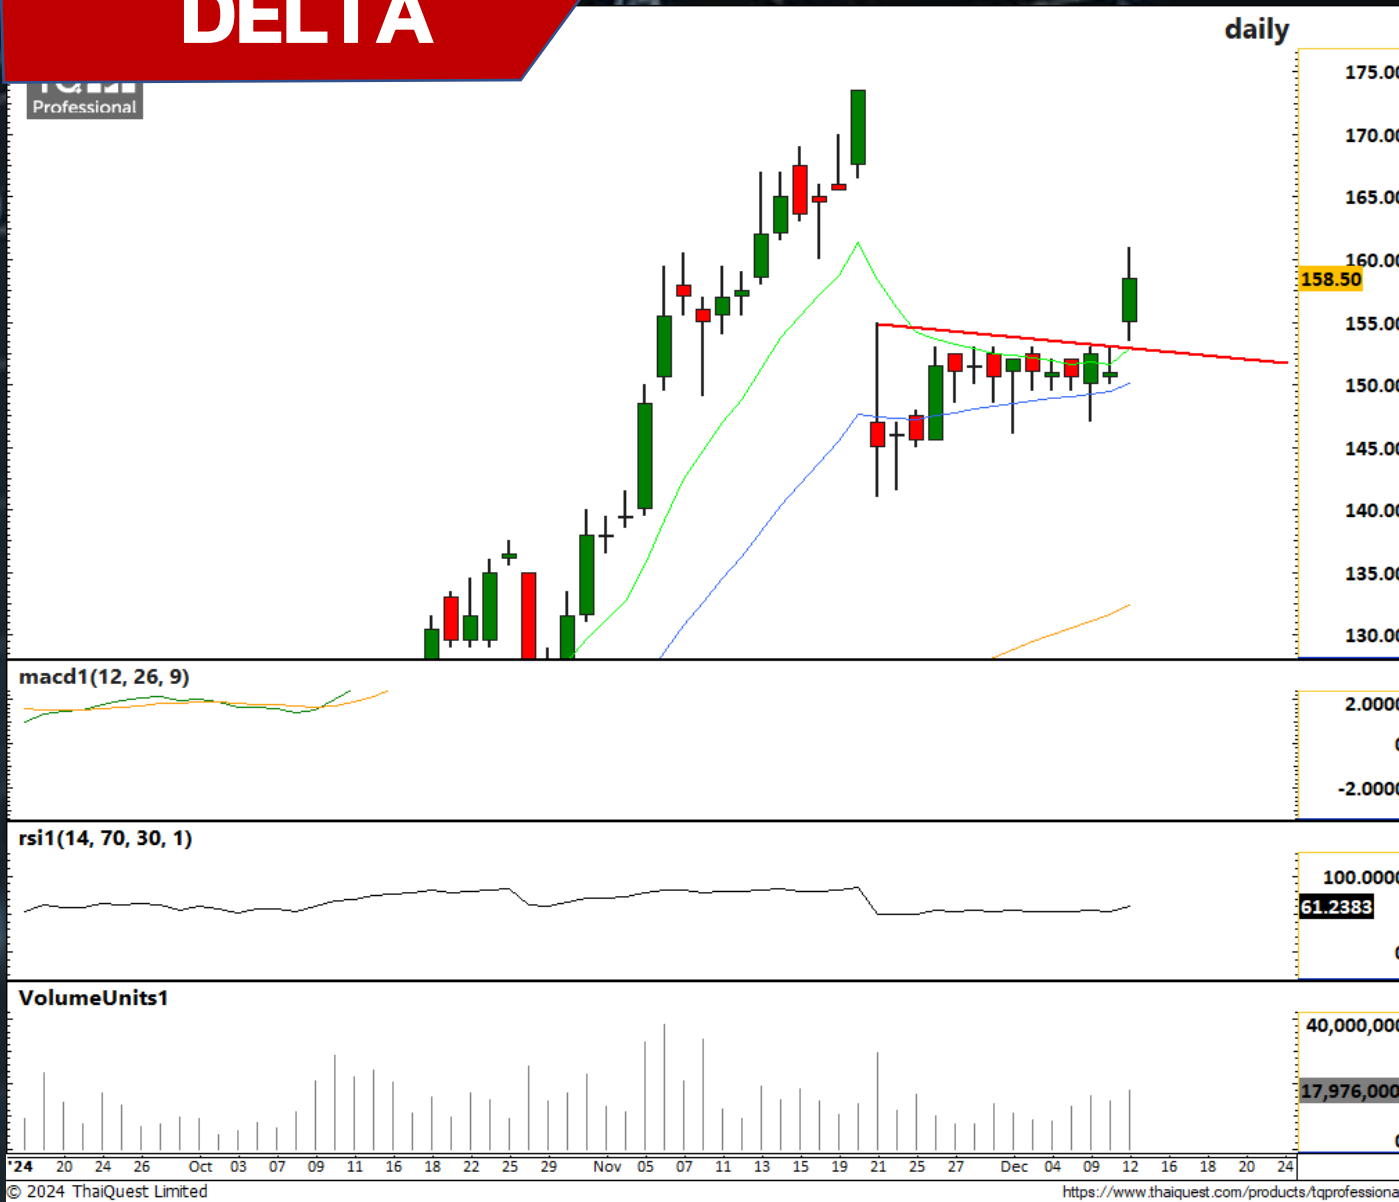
DELTA

Professional

daily

175.00
170.00
165.00
160.00
158.50
155.00
150.00
145.00
140.00
135.00
130.00

macd1(12, 26, 9)

2.0000
0
-2.0000

rsi1(14, 70, 30, 1)

100.0000
61.2383
0

VolumeUnits1

40,000,000
17,976,000
0

'24 20 24 26 Oct 03 07 09 11 16 18 22 25 29 Nov 05 07 11 13 15 19 21 25 27 Dec 04 09 12 16 18 20 24

© 2024 ThaiQuest Limited

https://www.thaiquest.com/products/tqprofessiona